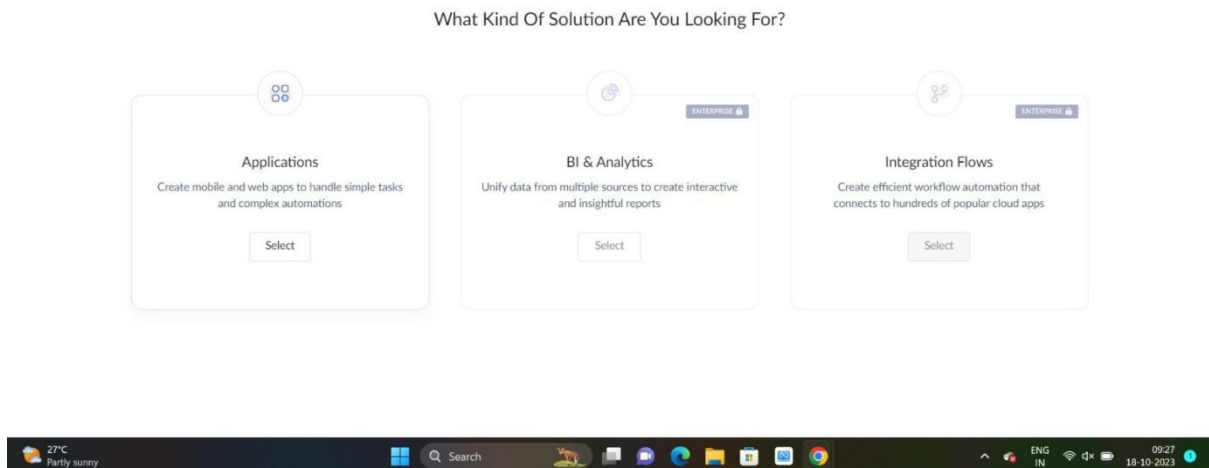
What Kind Of Solution Are You Looking For?

Applications

Create mobile and web apps to handle simple tasks and complex automations

Select

ENTERPRISE

BI & Analytics

Unify data from multiple sources to create interactive and insightful reports

Select

ENTERPRISE

Integration Flows

Create efficient workflow automation that connects to hundreds of popular cloud apps

Select

27°C
Partly sunny

Search

ENG
IN

09:27
18-10-2023